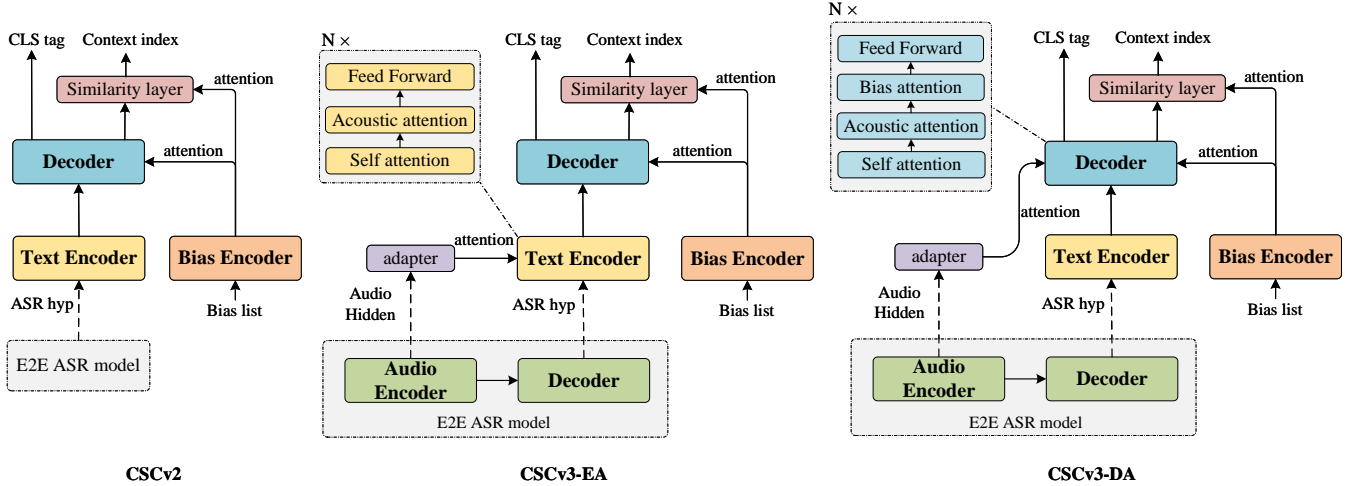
CLS tag
Context index
Similarity layer
attention
Decoder
attention
Text Encoder
Bias Encoder
ASR hyp
Bias list
E2E ASR model
CSCv2

N ×
Feed Forward
Acoustic attention
Self attention
CLS tag
Context index
Similarity layer
attention
Decoder
attention
adapter
attention
Text Encoder
Bias Encoder
Audio Hidden
ASR hyp
Bias list
Audio Encoder
Decoder
E2E ASR model
CSCv3-EA

N ×
Feed Forward
Bias attention
Acoustic attention
Self attention
CLS tag
Context index
Similarity layer
attention
Decoder
attention
attention
adapter
Text Encoder
Bias Encoder
Audio Hidden
ASR hyp
Bias list
Audio Encoder
Decoder
E2E ASR model
CSCv3-DA